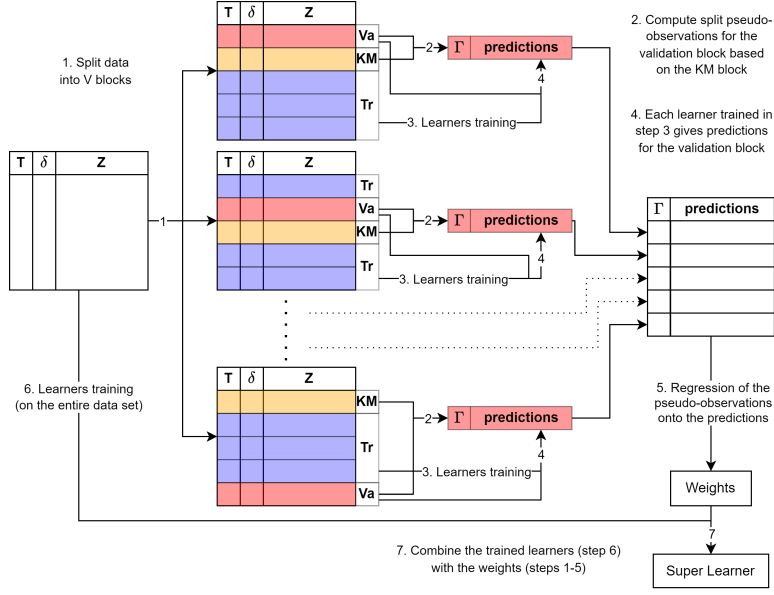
1. Split data into V blocks

| T | $\delta$ | Z |
|---|---|---|

1

| T | $\delta$ | Z |
|---|---|---|

Va
KM
Tr

2 $\Gamma$ predictions

4

3. Learners training

2. Compute split pseudo-observations for the validation block based on the KM block

4. Each learner trained in step 3 gives predictions for the validation block

| T | $\delta$ | Z |
|---|---|---|

Tr
Va
KM
Tr

2 $\Gamma$ predictions

4

3. Learners training

| $\Gamma$ | predictions |
|---|---|

6. Learners training (on the entire data set)

| T | $\delta$ | Z |
|---|---|---|

KM
Tr
Va

2 $\Gamma$ predictions

4

3. Learners training

5. Regression of the pseudo-observations onto the predictions

Weights

7

7. Combine the trained learners (step 6) with the weights (steps 1-5)

Super Learner